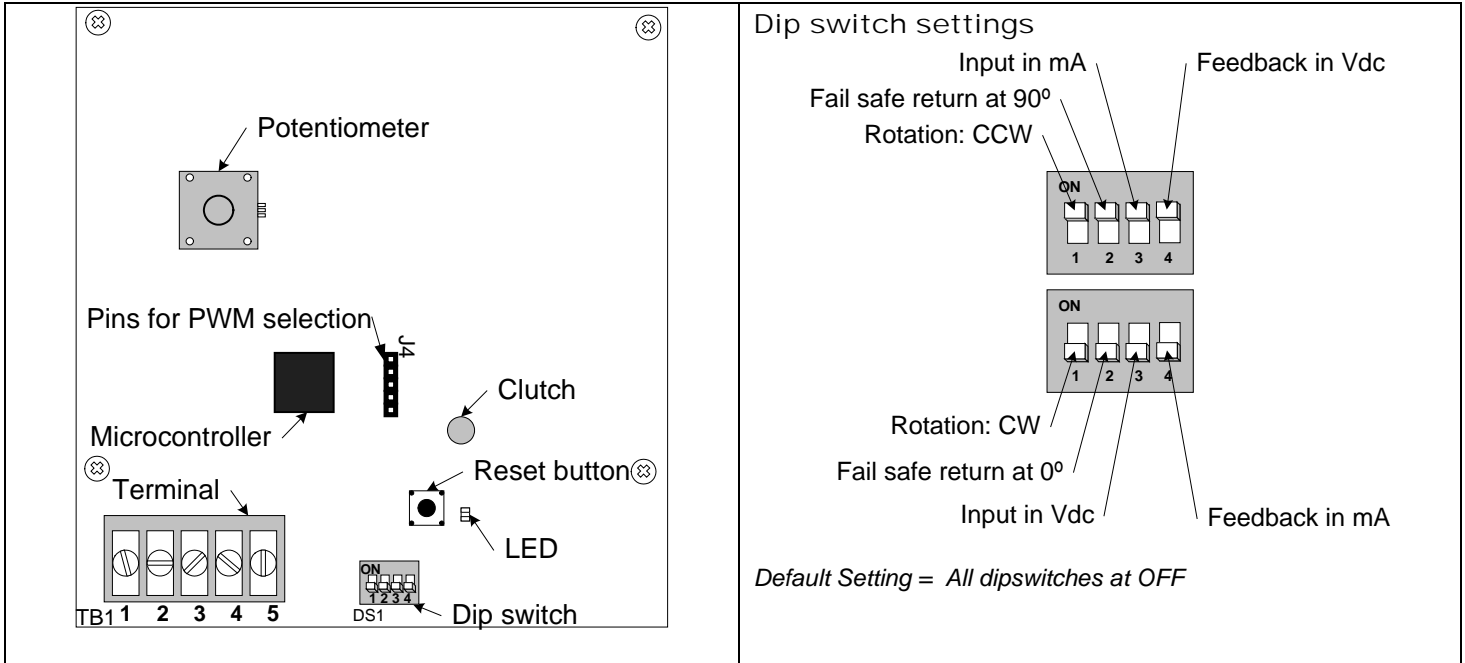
Potentiometer

Pins for PWM selection

J4

Clutch

Microcontroller

Terminal

Reset button

LED

ON
1 2 3 4

TB1 1 2 3 4 5

DS1

Dip switch

Dip switch settings

Input in mA

Feedback in Vdc

Fail safe return at 90º

Rotation: CCW

ON
1 2 3 4

ON
1 2 3 4

Rotation: CW

Fail safe return at 0º

Input in Vdc

Feedback in mA

*Default Setting = All dipswitches at OFF*